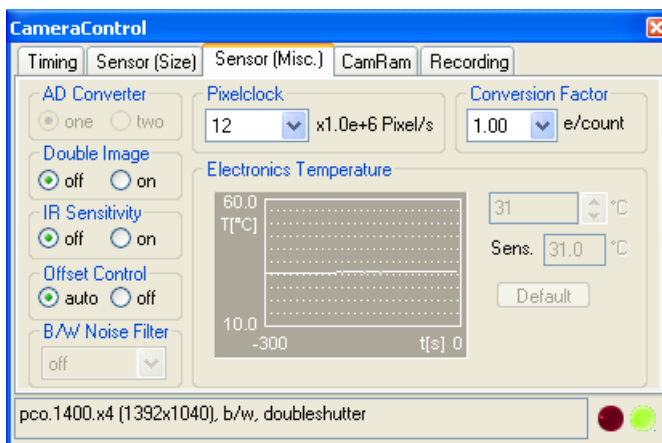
CameraControl

Timing | Sensor (Size) | Sensor (Misc.) | CamRam | Recording

AD Converter
one two

Double Image
off on

IR Sensitivity
off on

Offset Control
auto off

B/W Noise Filter
off

Pixelclock
12 x1.0e+6 Pixel/s

Conversion Factor
1.00 e/count

Electronics Temperature
60.0
T[°C]
10.0
-300 t[s] 0

31 °C
Sens. 31.0 °C
Default

pco.1400.x4 (1392x1040), b/w, doubleshutter